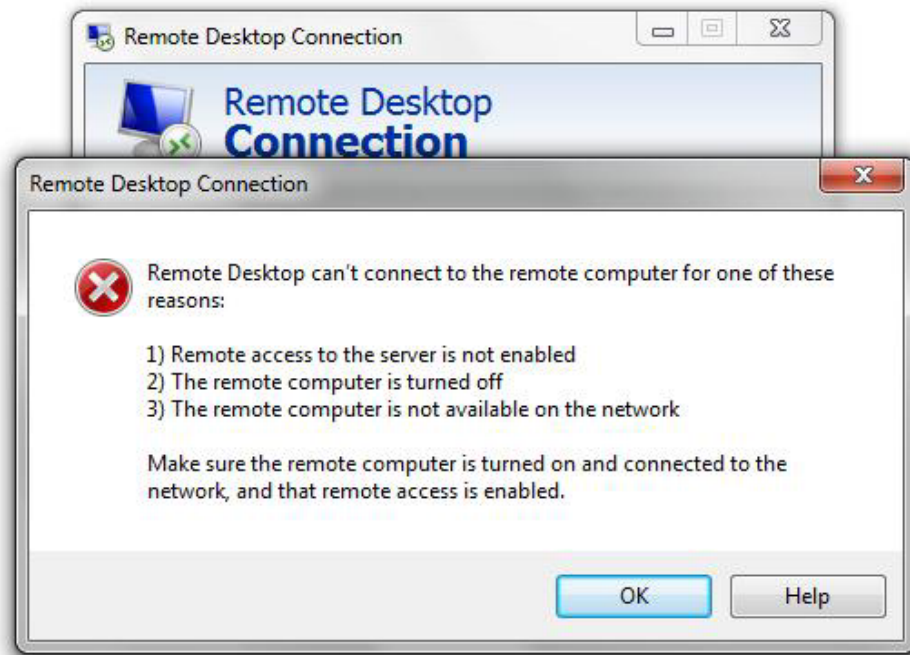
Remote Desktop Connection

Remote Desktop
Connection

Remote Desktop Connection

Remote Desktop can't connect to the remote computer for one of these reasons:

1) Remote access to the server is not enabled
2) The remote computer is turned off
3) The remote computer is not available on the network

Make sure the remote computer is turned on and connected to the network, and that remote access is enabled.

OK
Help